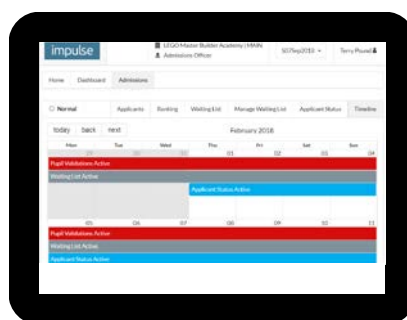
impulse

LEGO Master Builder Academy | MAIN
Admissions Officer

SGTSep2018

Terry Powell

Home Dashboard Admissions

Normal

Applicants Ranking Waiting List Manage Waiting List Applicant Status Timeline

today back next

February 2018

| Mon | Tue | Wed | Thu | Fri | Sat | Sun |
|---|---|---|---|---|---|---|
| 29 | 30 | 31 | 01 | 02 | 03 | 04 |

Pupil Validations Active

Waiting List Active

Applicant Status Active

| 05 | 06 | 07 | 08 | 09 | 10 | 11 |
|---|---|---|---|---|---|---|

Pupil Validations Active

Waiting List Active

Applicant Status Active